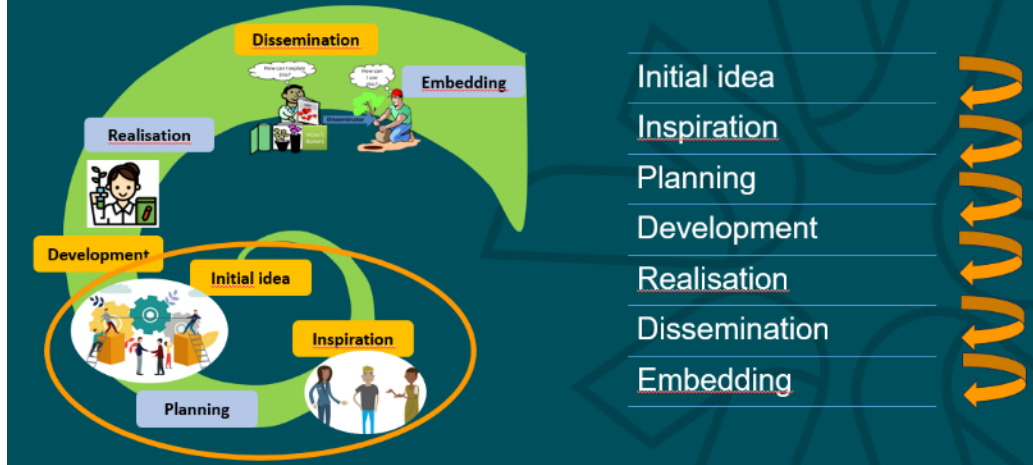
Dissemination

How can I explain this?

How can I use this?

Embedding

Realisation

Development

Initial idea

Inspiration

Planning

Initial idea

Inspiration

Planning

Development

Realisation

Dissemination

Embedding